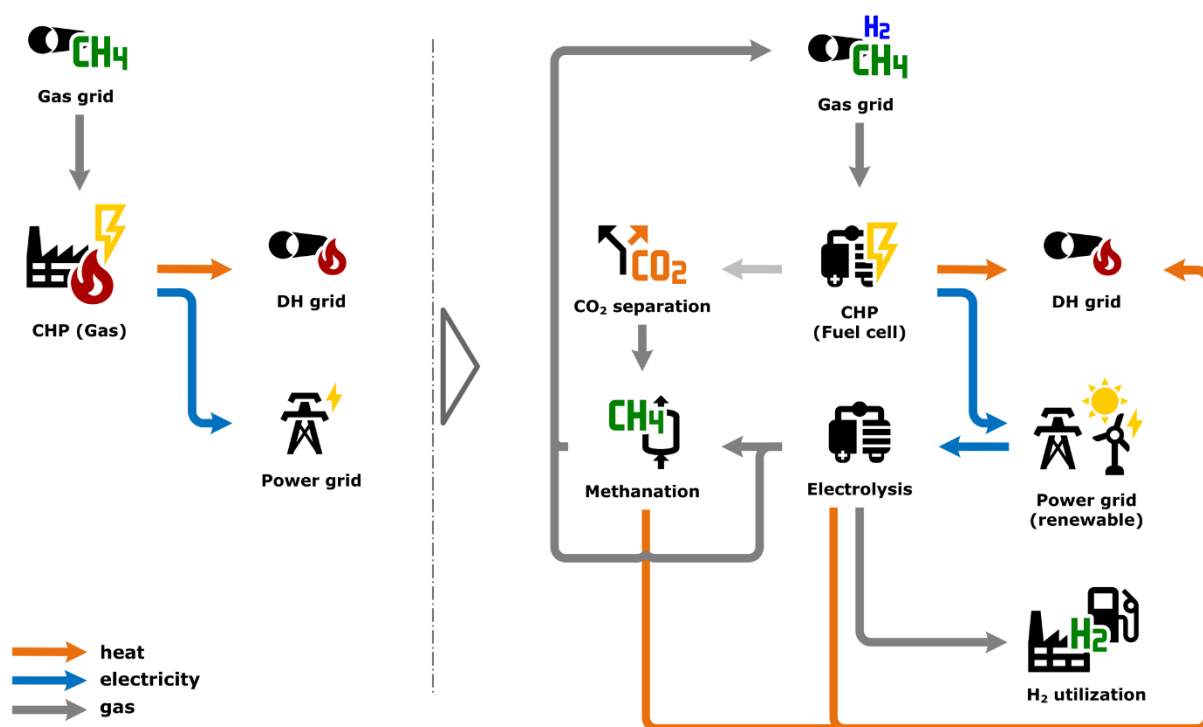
$CH_4$
Gas grid

CHP (Gas)

DH grid

Power grid

$H_2$
$CH_4$
Gas grid

$CO_2$
$CO_2$ separation

CHP
(Fuel cell)

DH grid

$CH_4$
Methanation

Electrolysis

Power grid
(renewable)

$H_2$
$H_2$ utilization

heat
electricity
gas